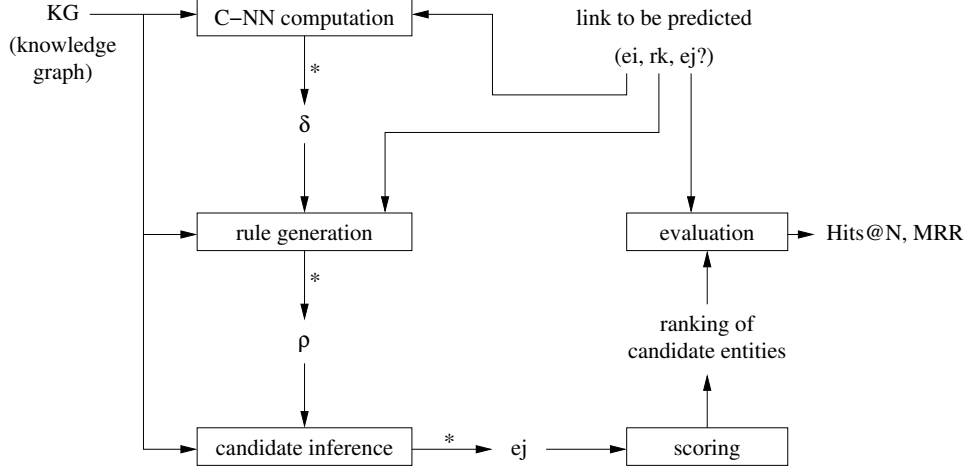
KG (knowledge graph)

C–NN computation

link to be predicted

(ei, rk, ej?)

*

$\delta$

rule generation

evaluation

Hits@N, MRR

*

$\rho$

ranking of candidate entities

candidate inference

*

ej

scoring